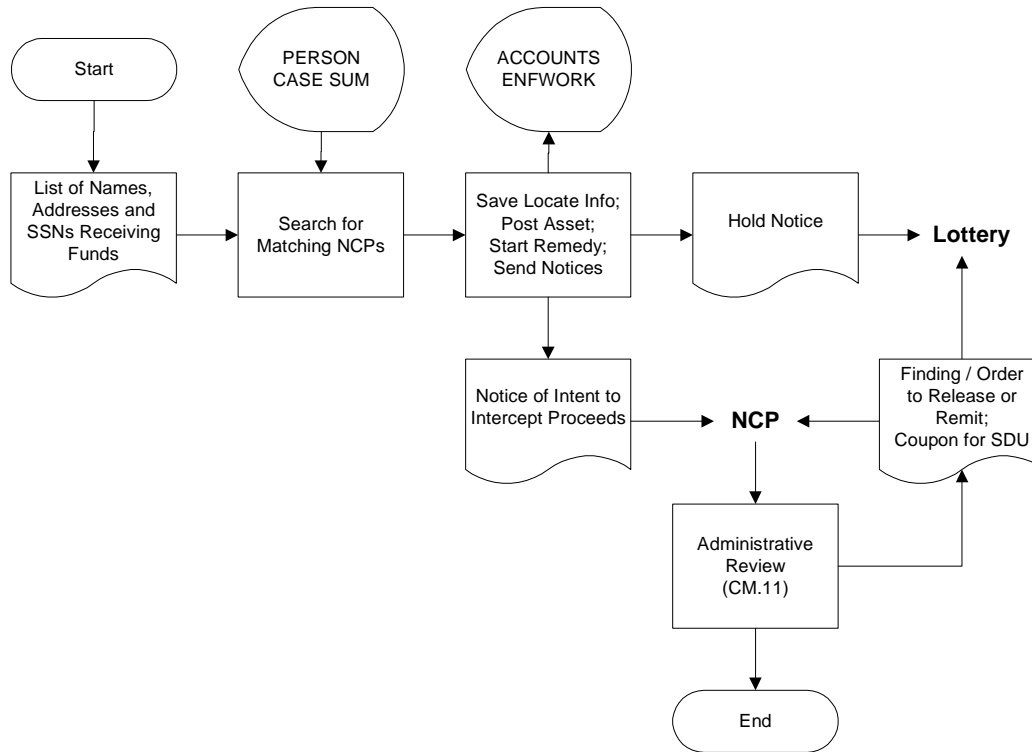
Start

PERSON CASE SUM

ACCOUNTS ENFWORK

List of Names, Addresses and SSNs Receiving Funds

Search for Matching NCPs

Save Locate Info; Post Asset; Start Remedy; Send Notices

Hold Notice

Lottery

Notice of Intent to Intercept Proceeds

NCP

Finding / Order to Release or Remit; Coupon for SDU

Administrative Review (CM.11)

End